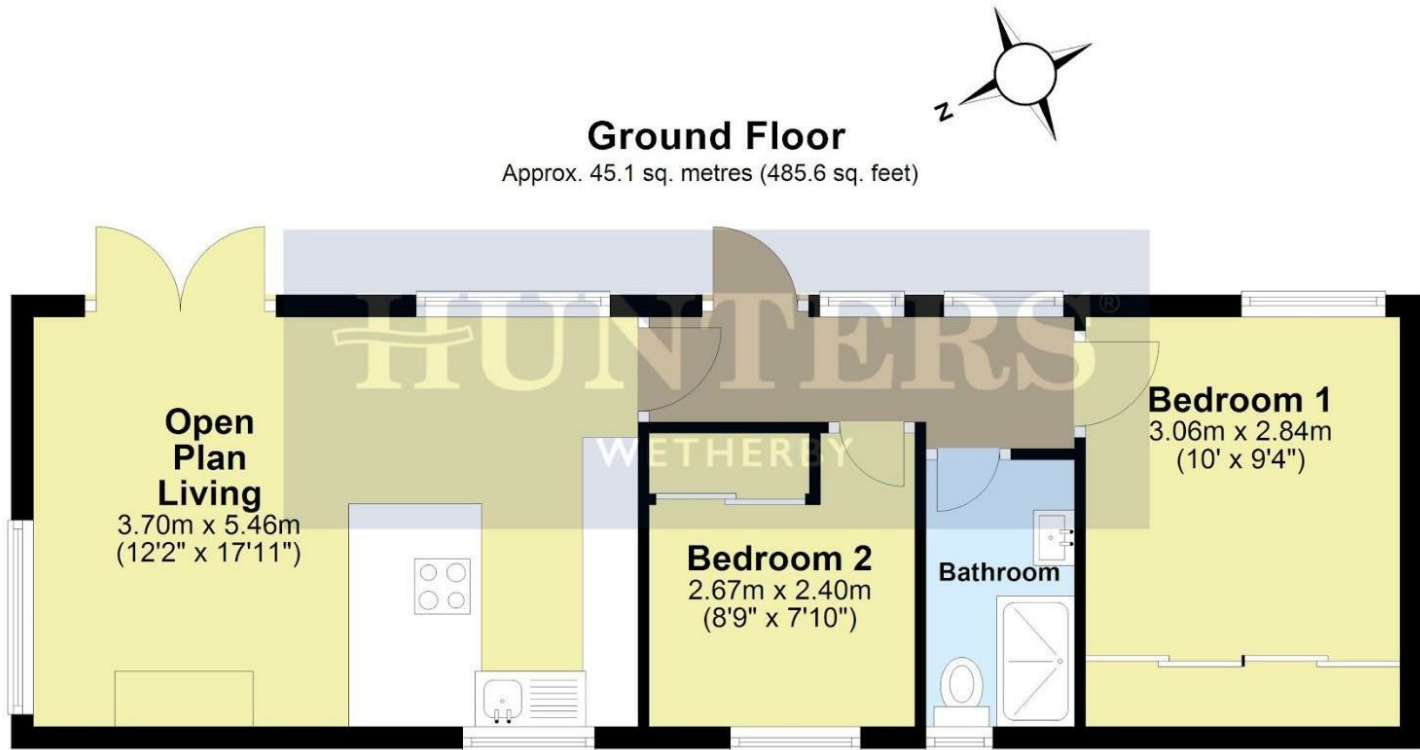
N

Ground Floor
Approx. 45.1 sq. metres (485.6 sq. feet)

HUNTERS®
WETHERBY

Open Plan Living
3.70m x 5.46m
(12'2" x 17'11")

Bedroom 2
2.67m x 2.40m
(8'9" x 7'10")

Bathroom

Bedroom 1
3.06m x 2.84m
(10' x 9'4")